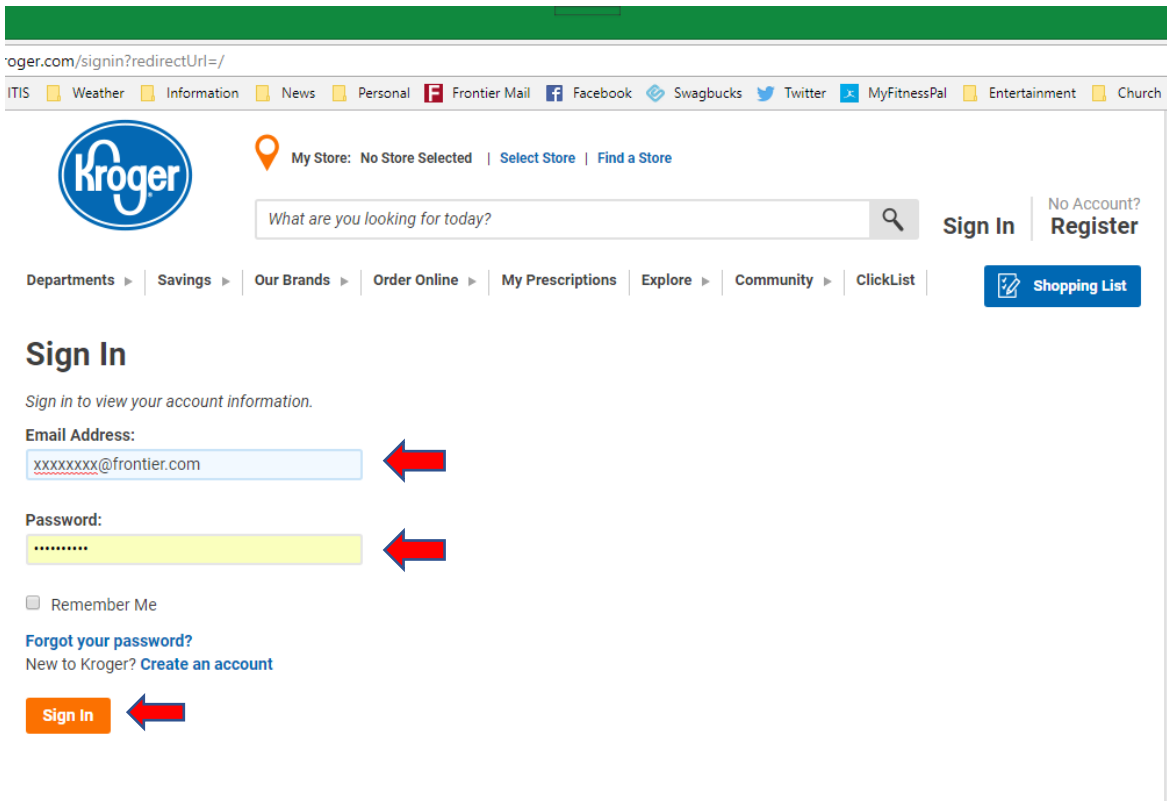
roger.com/signin?redirectUrl=/

ITIS Weather Information News Personal Frontier Mail Facebook Swagbucks Twitter MyFitnessPal Entertainment Church

Kroger

My Store: No Store Selected | Select Store | Find a Store

What are you looking for today?

Sign In No Account? Register

Departments Savings Our Brands Order Online My Prescriptions Explore Community ClickList

Shopping List

Sign In

Sign in to view your account information.

Email Address:

xxxxxxxx@frontier.com

Password:

••••••••••

Remember Me

Forgot your password?

New to Kroger? Create an account

Sign In